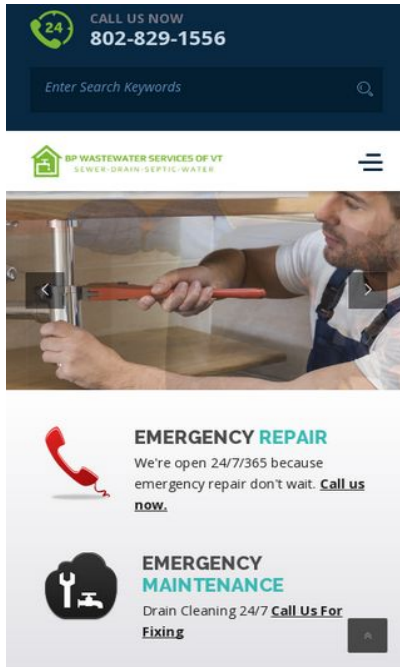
24

CALL US NOW
802-829-1556

Enter Search Keywords

BP WASTEWATER SERVICES OF VT
SEWER·DRAIN·SEPTIC·WATER

EMERGENCY REPAIR
We're open 24/7/365 because emergency repair don't wait. Call us now.

EMERGENCY MAINTENANCE
Drain Cleaning 24/7 Call Us For Fixing